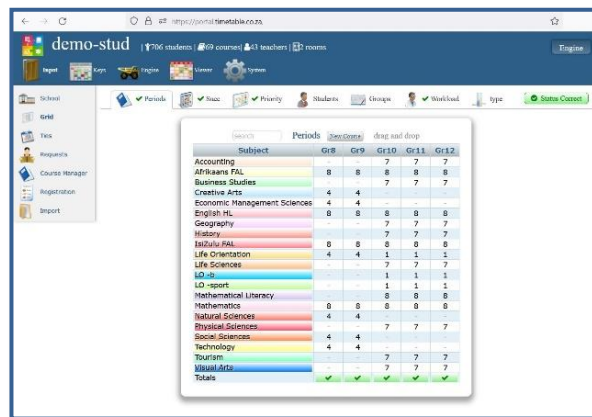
https://portal.timetable.co.za

demo-stud | 706 students | 69 courses | 43 teachers | 33 rooms

Engine

Input Keys Engine Viewer System

School
Grid
Ties
Requests
Course Manager
Registration
Import

✔ Periods ✔ Sacc ✔ Priority Students Groups ✔ Workload type ✔ Status Correct

search Periods New Course drag and drop

| Subject | Gr8 | Gr9 | Gr10 | Gr11 | Gr12 |
|---|---|---|---|---|---|
| Accounting | - | - | 7 | 7 | 7 |
| Afrikaans FAL | 8 | 8 | 8 | 8 | 8 |
| Business Studies | | | 7 | 7 | 7 |
| Creative Arts | 4 | 4 | | | |
| Economic Management Sciences | 4 | 4 | - | - | - |
| English HL | 8 | 8 | 8 | 8 | 8 |
| Geography | | | 7 | 7 | 7 |
| History | - | - | 7 | 7 | 7 |
| IsiZulu FAL | 8 | 8 | 8 | 8 | 8 |
| Life Orientation | 4 | 4 | 1 | 1 | 1 |
| Life Sciences | | | 7 | 7 | 7 |
| LO -b | | | 1 | 1 | 1 |
| LO -sport | | | 1 | 1 | 1 |
| Mathematical Literacy | | | 8 | 8 | 8 |
| Mathematics | 8 | 8 | 8 | 8 | 8 |
| Natural Sciences | 4 | 4 | | | |
| Physical Sciences | | | 7 | 7 | 7 |
| Social Sciences | 4 | 4 | | | |
| Technology | 4 | 4 | | | |
| Tourism | | | 7 | 7 | 7 |
| Visual Arts | | | 7 | 7 | 7 |
| Totals | ✔ | ✔ | ✔ | ✔ | ✔ |